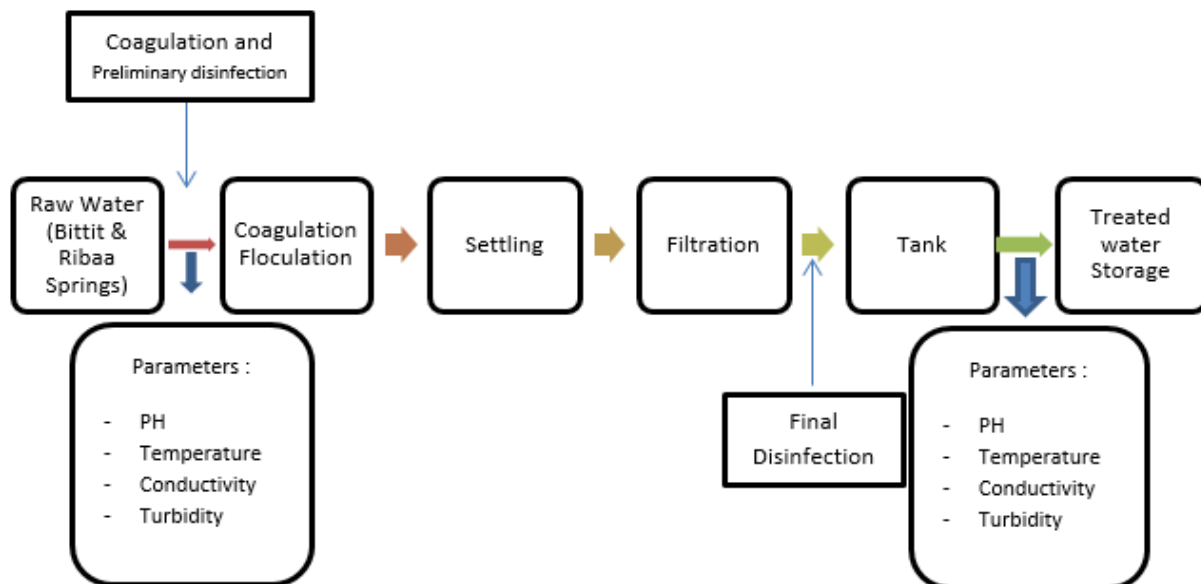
Coagulation and
Preliminary disinfection

Raw Water (Bittit & Ribaa Springs)

Coagulation Floculation

Settling

Filtration

Tank

Treated water Storage

Parameters :

- PH
- Temperature
- Conductivity
- Turbidity

Final Disinfection

Parameters :

- PH
- Temperature
- Conductivity
- Turbidity